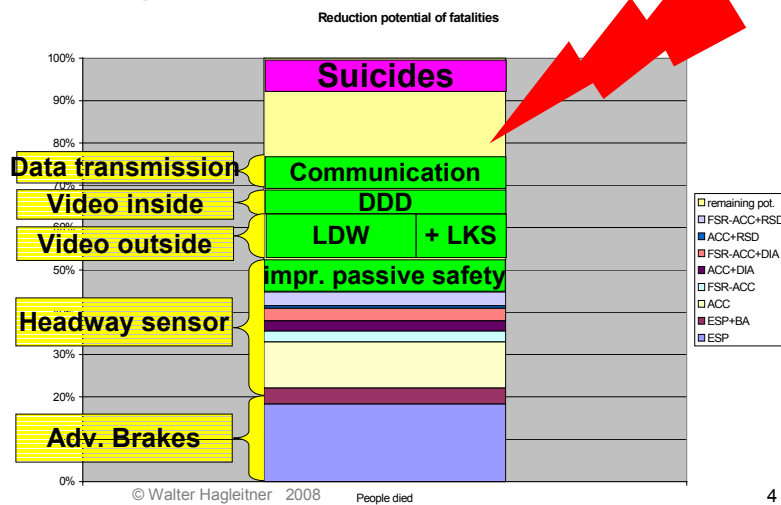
Reduction potential of fatalities

100%
90%
80%
70%
60%
50%
30%
20%
10%
0%

Suicides

Data transmission
Communication
Video inside
DDD
Video outside
LDW
+ LKS
impr. passive safety
Headway sensor
Adv. Brakes

remaining pot.
FSR-ACC+RSD
ACC+RSD
FSR-ACC+DIA
ACC+DIA
FSR-ACC
ACC
ESP+BA
ESP

© Walter Hagleitner 2008
People died
4